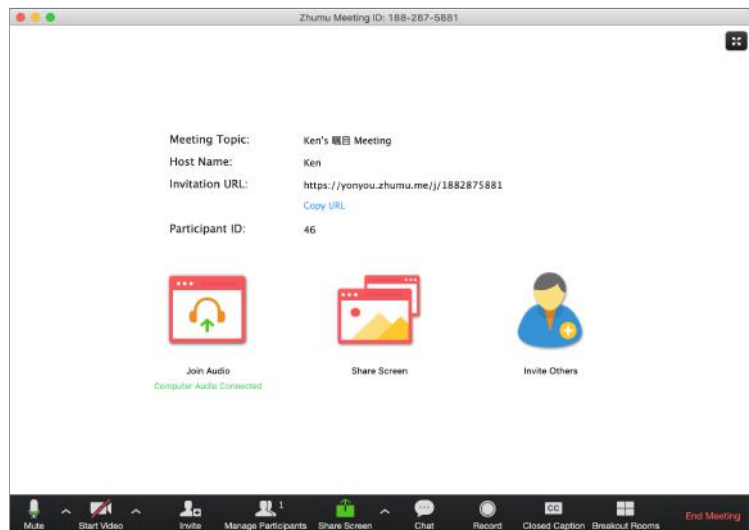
Zhumu Meeting ID: 188-287-5881

| | |
|---|---|
| Meeting Topic: | Ken's 瞩目 Meeting |
| Host Name: | Ken |
| Invitation URL: | https://yonyou.zhumu.me/j/1882875881 |
| | Copy URL |
| Participant ID: | 46 |

Join Audio
Computer Audio Connected

Share Screen

Invite Others

Mute
Start Video
Invite
Manage Participants 1
Share Screen
Chat
Record
CC
Closed Caption
Breakout Rooms
End Meeting